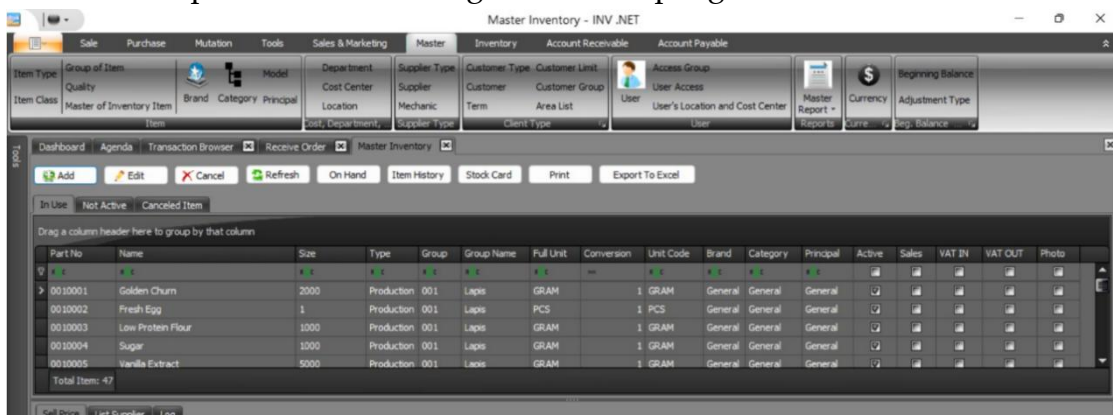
Master Inventory - INV .NET

Sale Purchase Mutation Tools Sales & Marketing Master Inventory Account Receivable Account Payable

Item Type Item Class Group of Item Quality Master of Inventory Item Brand Category Model Principal Item
Department Cost Center Location Cost, Department,
Supplier Type Supplier Mechanic Supplier Type
Customer Type Customer Limit Customer Customer Group Term Area List Client Type
User Access Group User Access User's Location and Cost Center User
Master Report Reports
Currency Curre...
Beginning Balance Adjustment Type Beg. Balance

Tools

Dashboard Agenda Transaction Browser Receive Order Master Inventory

Add Edit Cancel Refresh On Hand Item History Stock Card Print Export To Excel

In Use Not Active Canceled Item

Drag a column header here to group by that column

| Part No | Name | Size | Type | Group | Group Name | Full Unit | Conversion | Unit Code | Brand | Category | Principal | Active | Sales | VAT IN | VAT OUT | Photo |
|---|---|---|---|---|---|---|---|---|---|---|---|---|---|---|---|---|
| 0010001 | Golden Churn | 2000 | Production | 001 | Lapis | GRAM | 1 | GRAM | General | General | General | | | | | |
| 0010002 | Fresh Egg | 1 | Production | 001 | Lapis | PCS | 1 | PCS | General | General | General | | | | | |
| 0010003 | Low Protein Flour | 1000 | Production | 001 | Lapis | GRAM | 1 | GRAM | General | General | General | | | | | |
| 0010004 | Sugar | 1000 | Production | 001 | Lapis | GRAM | 1 | GRAM | General | General | General | | | | | |
| 0010005 | Vanilla Extract | 5000 | Production | 001 | Lapis | GRAM | 1 | GRAM | General | General | General | | | | | |

Total Item: 47

Sell Price List Supplier Log